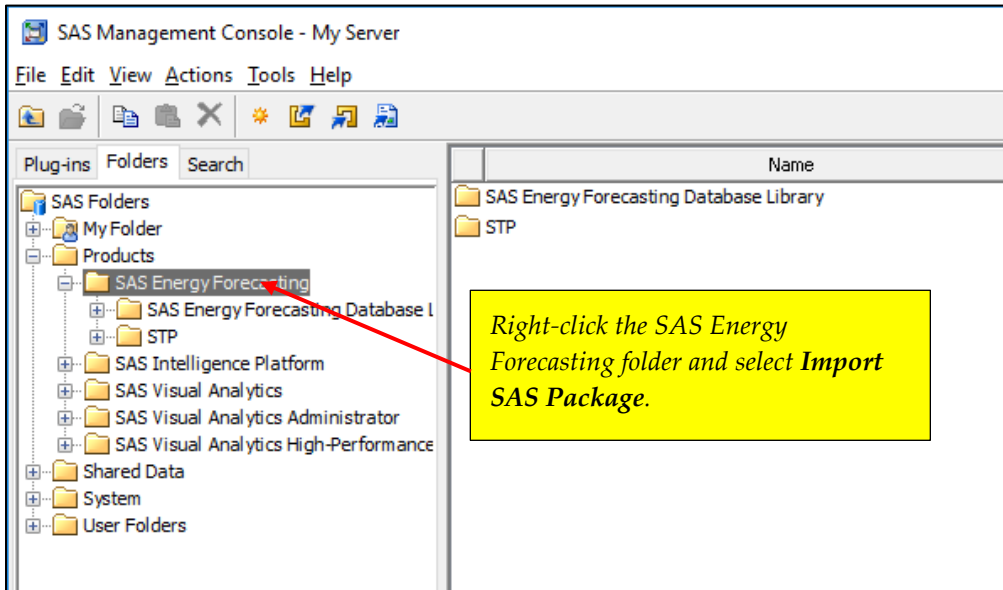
SAS Management Console - My Server

File Edit View Actions Tools Help

Plug-ins Folders Search

SAS Folders
My Folder
Products
SAS Energy Forecasting
SAS Energy Forecasting Database L
STP
SAS Intelligence Platform
SAS Visual Analytics
SAS Visual Analytics Administrator
SAS Visual Analytics High-Performance
Shared Data
System
User Folders

Name
SAS Energy Forecasting Database Library
STP

*Right-click the SAS Energy Forecasting folder and select **Import SAS Package**.*